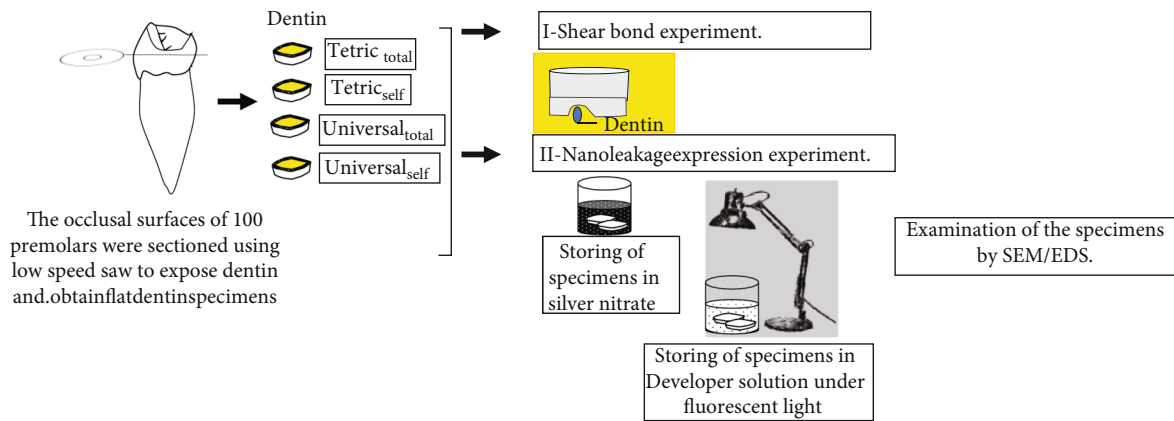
The occlusal surfaces of 100 premolars were sectioned using low speed saw to expose dentin and.obtainflatdentinspecimens

Dentin

Tetric $_{total}$

Tetric$_{self}$

Universal$_{total}$

Universal$_{self}$

I-Shear bond experiment.

Dentin

II-Nanoleakageexpression experiment.

Storing of specimens in silver nitrate

Storing of specimens in Developer solution under fluorescent light

Examination of the specimens by SEM/EDS.